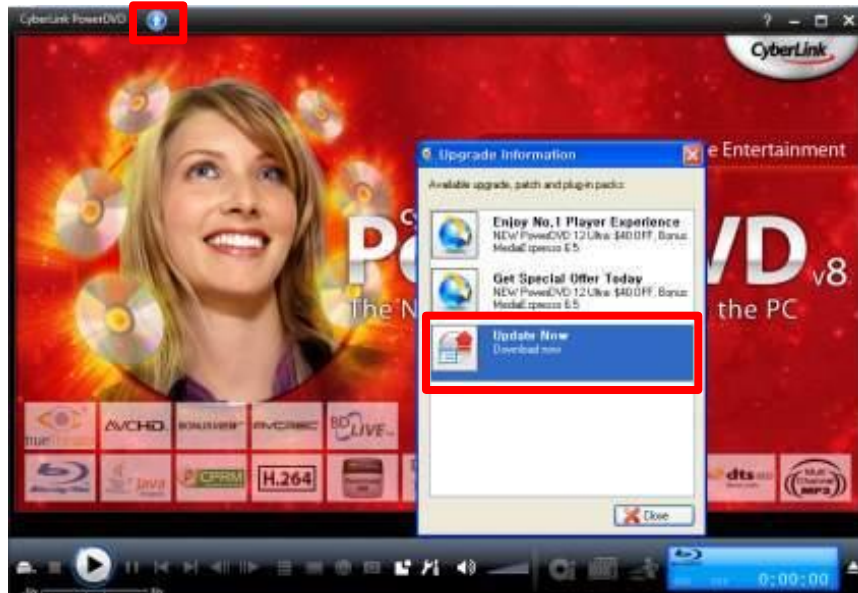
CyberLink PowerDVD

? – □ ×

CyberLink

e Entertainment

P

D v8

The N

the PC

Upgrade Information

Available upgrade, patch and plug-in packs:

Enjoy No.1 Player Experience
NEW PowerDVD 12 Ultra: $40 OFF, Bonus MediaEspresso 6.5

Get Special Offer Today
NEW PowerDVD 12 Ultra: $40 OFF, Bonus MediaEspresso 6.5

Update Now
Download now

Close

AVCHD

AVCREC

BD LIVE

Blu-ray Disc

Java

CPRM

H.264

dts

Multi Channel MP3

0:00:00